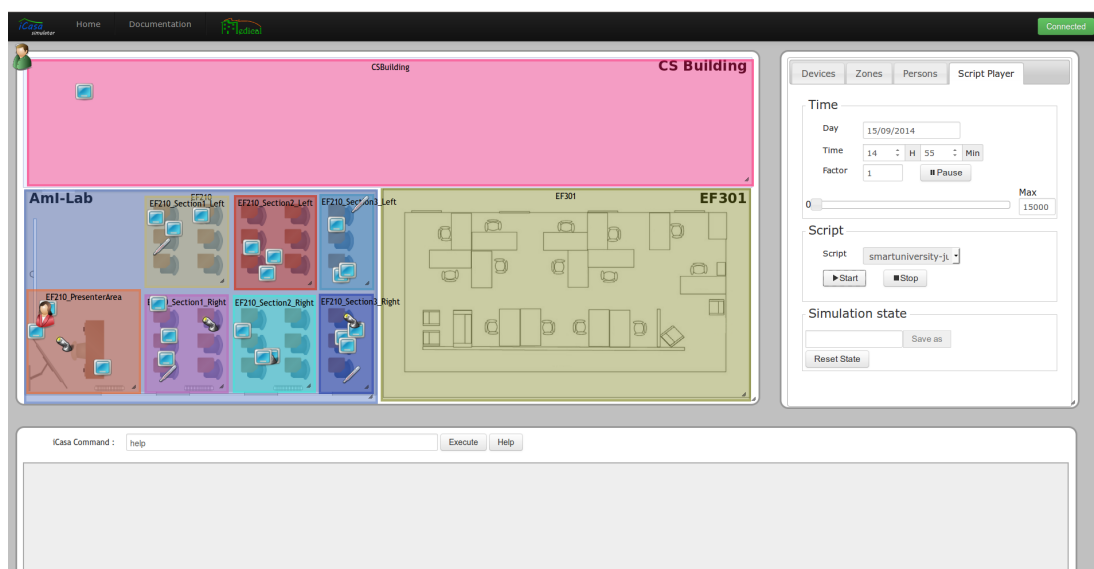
iCasa simulator Home Documentation Medical Connected

CSBuilding
CS Building

AmI-Lab
EF210
EF210_Section1_Left
EF210_Section2_Left
EF210_Section3_Left
EF301
EF301
EF210_PresenterArea
EF210_Section1_Right
EF210_Section2_Right
EF210_Section3_Right

Devices Zones Persons Script Player

Time
Day 15/09/2014
Time 14 H 55 Min
Factor 1 Pause
Max
0 15000

Script
Script smartuniversity-ju
Start Stop

Simulation state
Save as
Reset State

iCasa Command : help Execute Help